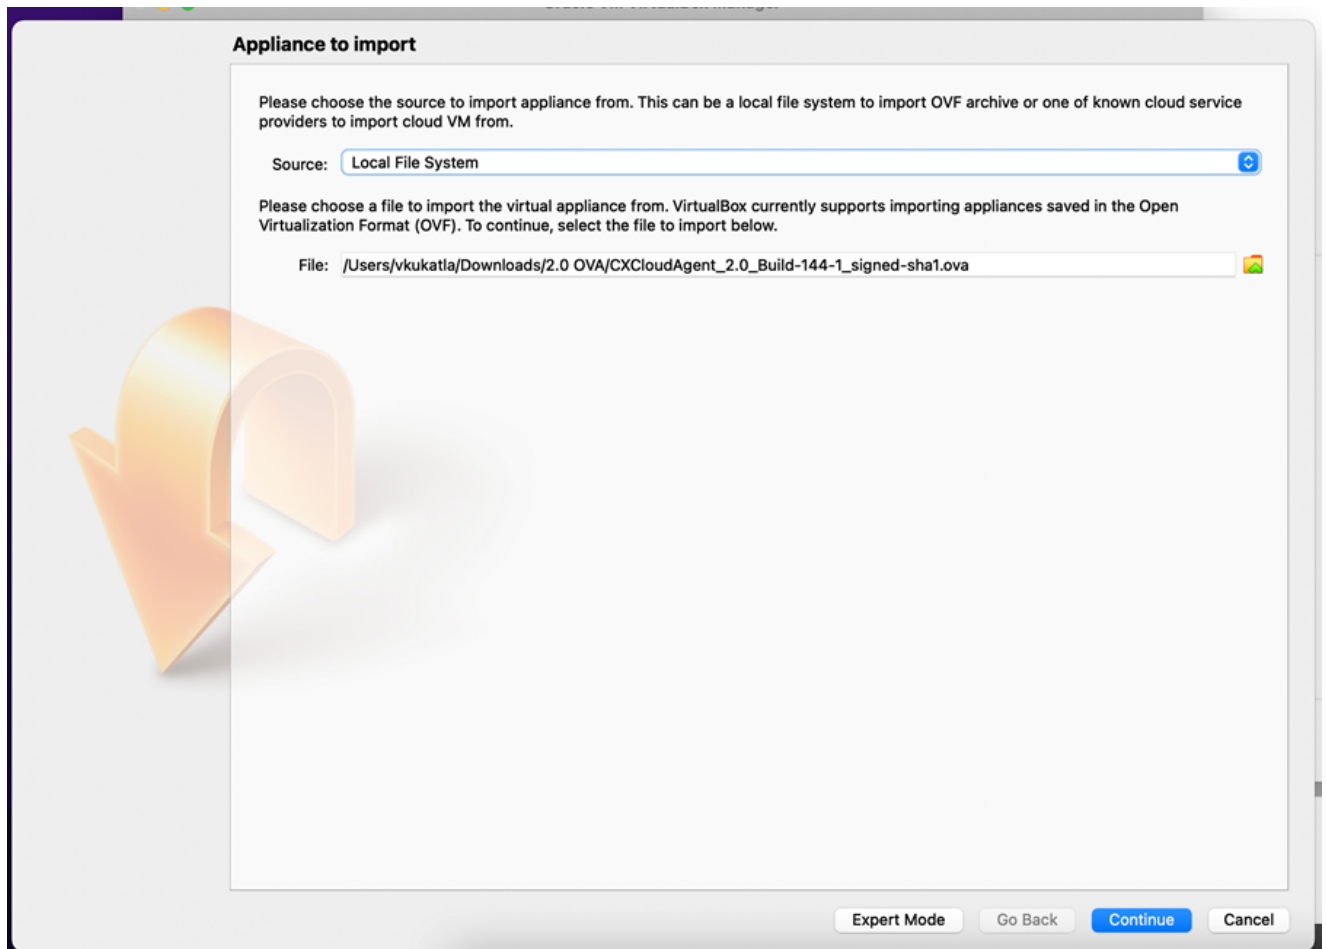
Appliance to import

Please choose the source to import appliance from. This can be a local file system to import OVF archive or one of known cloud service providers to import cloud VM from.

Source: Local File System

Please choose a file to import the virtual appliance from. VirtualBox currently supports importing appliances saved in the Open Virtualization Format (OVF). To continue, select the file to import below.

File: /Users/vkukatla/Downloads/2.0 OVA/CXCloudAgent_2.0_Build-144-1_signed-sha1.ova

Expert Mode Go Back Continue Cancel